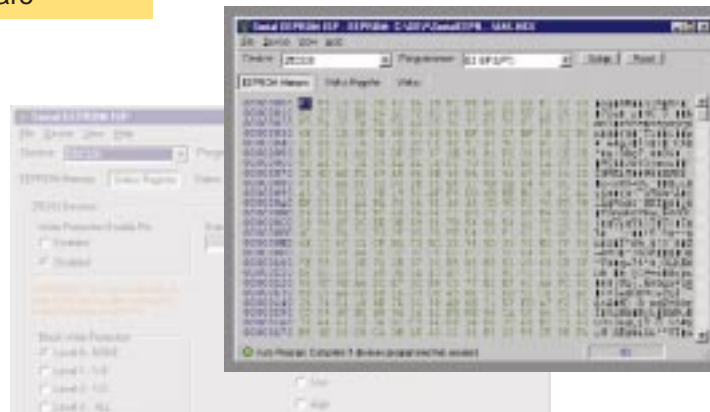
are

Serial EEPROM ISP - EEPROM - C:\SPI\Serial\EEPR... SEE.HEX
File Device View Help
Device: 25C320
Programmer: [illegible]
Setup
Reset
EEPROM Memory
Status Register
Status

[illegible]

Serial EEPROM ISP
File Device View Help
Device: 25C320
Prog
EEPROM Memory
Status Register
Status
25C320 Device
Write Protection Enable Pin
Enabled
Disabled
Block Write Protection
Level 0 - NONE
Level 1 - 1/4
Level 2 - 1/2
Level 3 - ALL
Low
High